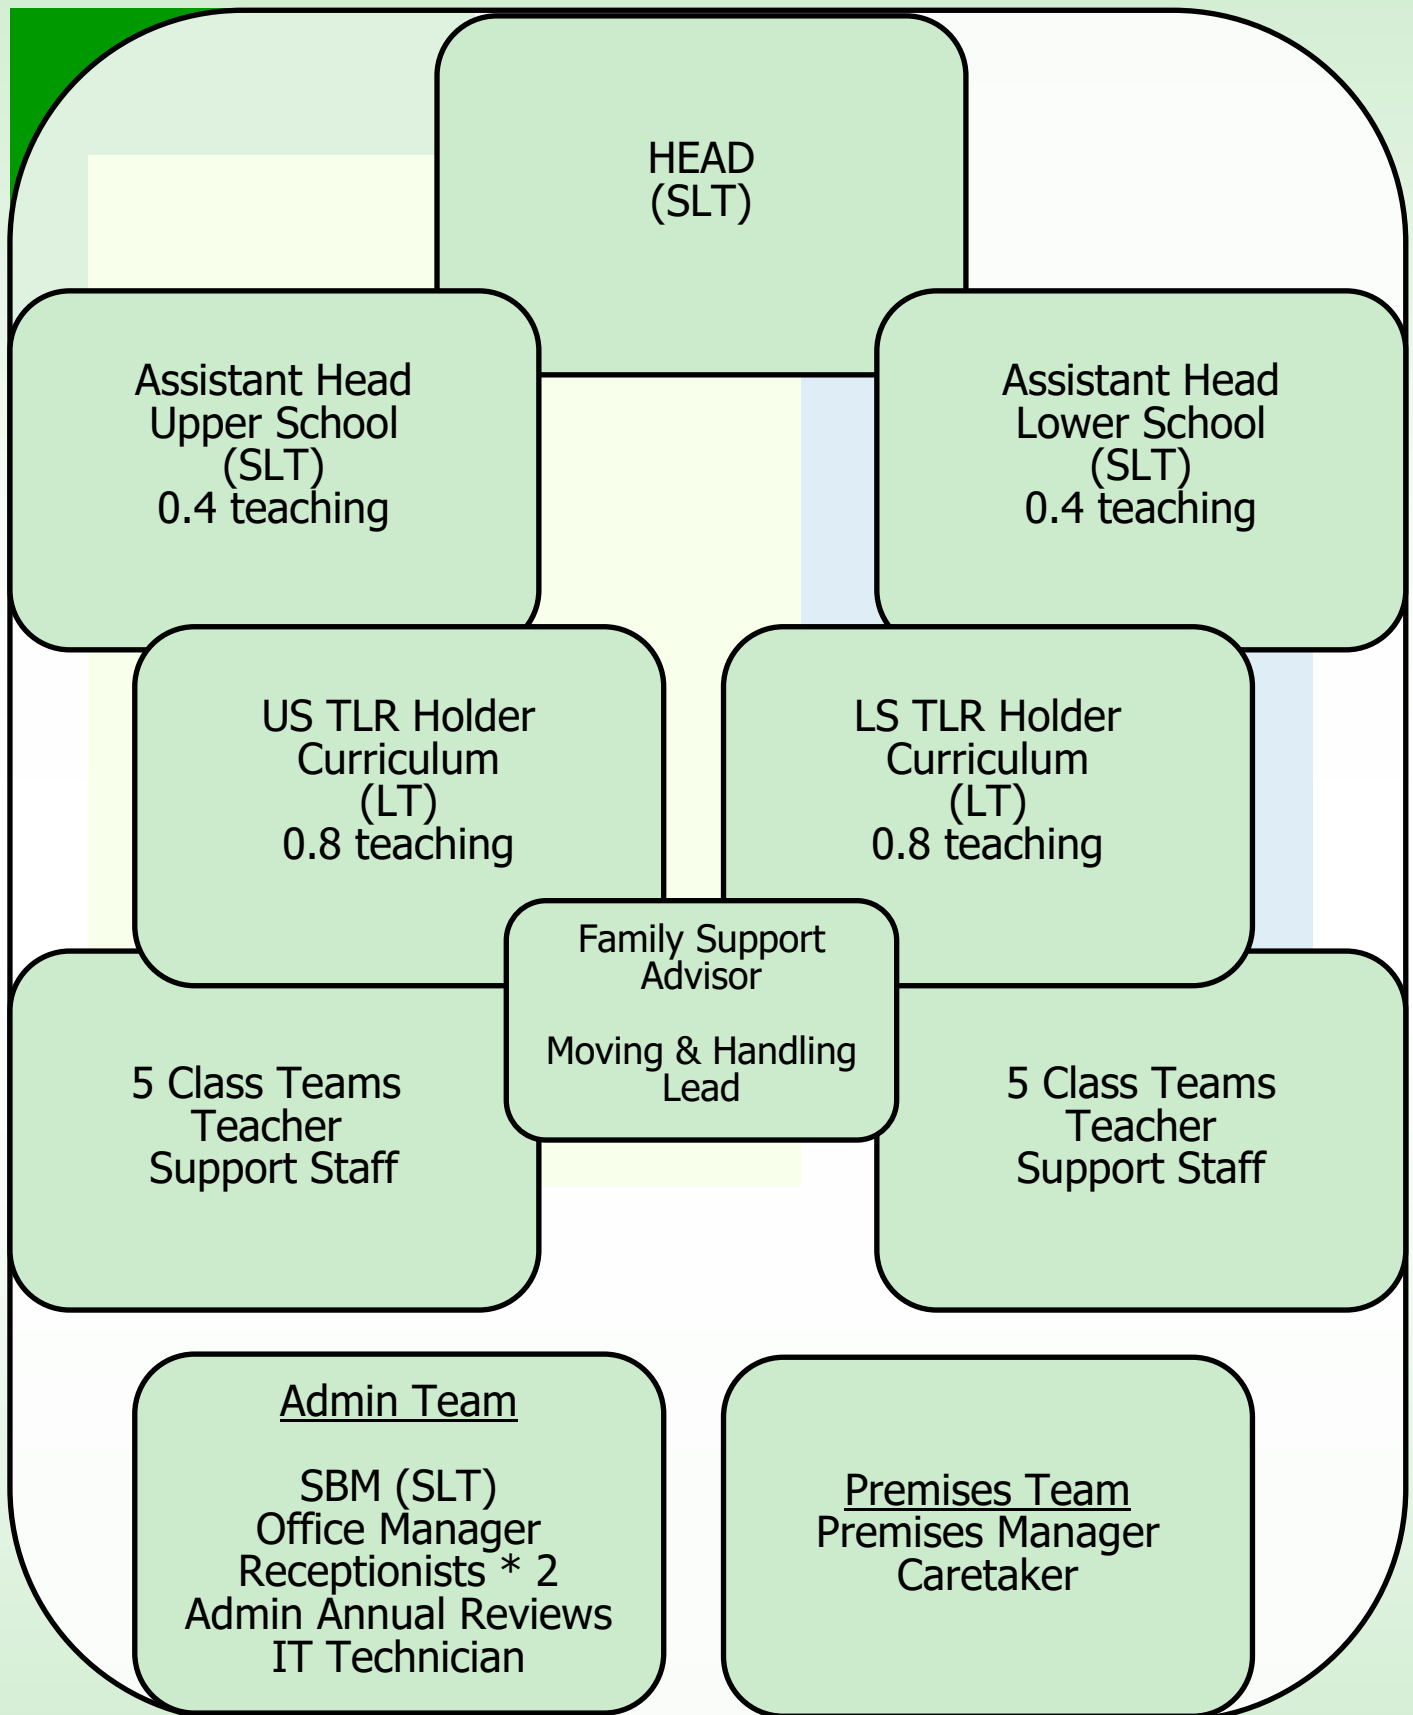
HEAD
(SLT)

Assistant Head
Upper School
(SLT)
0.4 teaching

Assistant Head
Lower School
(SLT)
0.4 teaching

US TLR Holder
Curriculum
(LT)
0.8 teaching

LS TLR Holder
Curriculum
(LT)
0.8 teaching

Family Support
Advisor

Moving & Handling
Lead

5 Class Teams
Teacher
Support Staff

5 Class Teams
Teacher
Support Staff

Admin Team

SBM (SLT)
Office Manager
Receptionists * 2
Admin Annual Reviews
IT Technician

Premises Team
Premises Manager
Caretaker